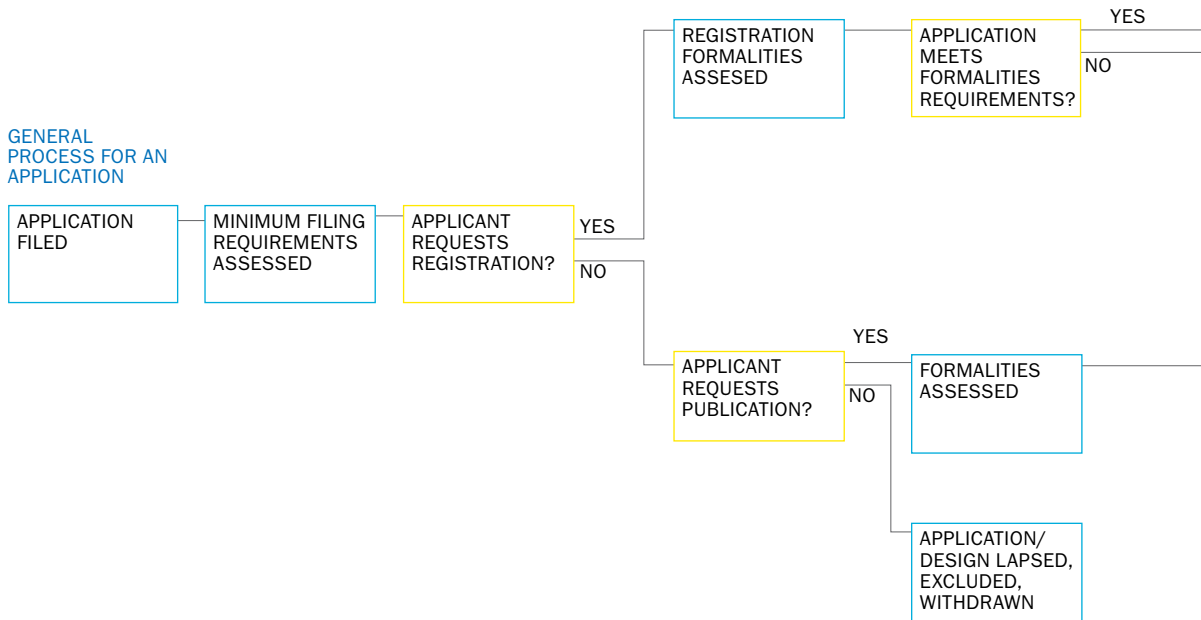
GENERAL PROCESS FOR AN APPLICATION

APPLICATION FILED

MINIMUM FILING REQUIREMENTS ASSESSED

APPLICANT REQUESTS REGISTRATION?

YES

NO

REGISTRATION FORMALITIES ASSESED

APPLICATION MEETS FORMALITIES REQUIREMENTS?

YES

NO

APPLICANT REQUESTS PUBLICATION?

YES

NO

FORMALITIES ASSESSED

APPLICATION/ DESIGN LAPSED, EXCLUDED, WITHDRAWN